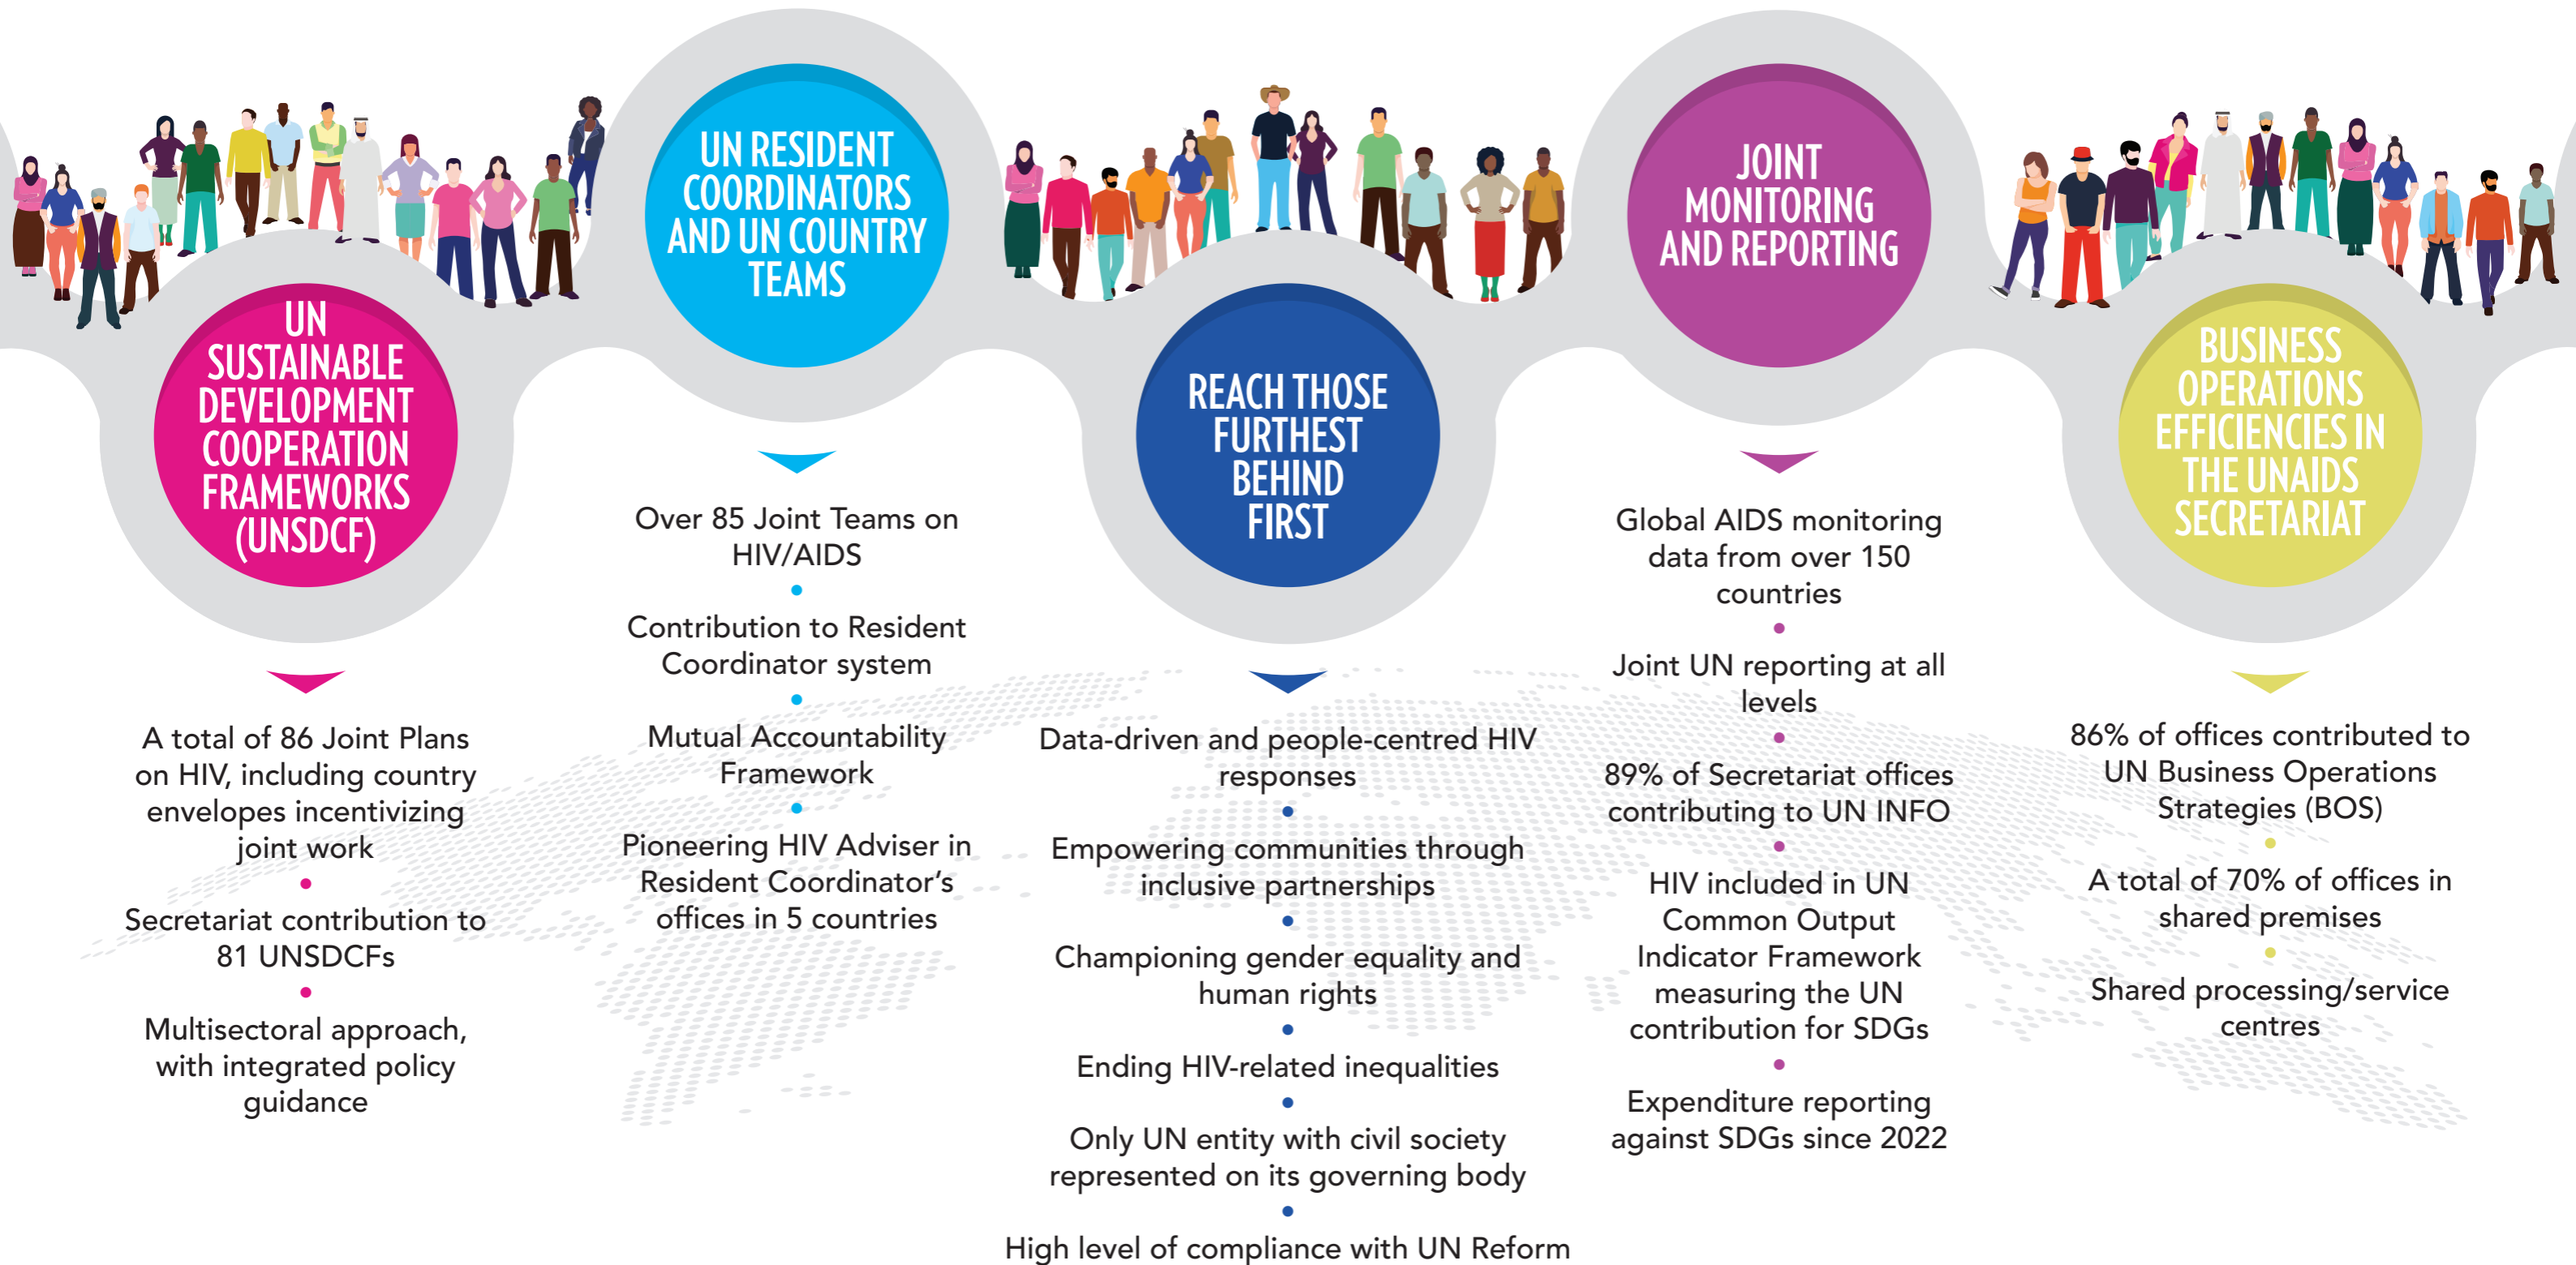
UN SUSTAINABLE DEVELOPMENT COOPERATION FRAMEWORKS (UNSDCF)

A total of 86 Joint Plans on HIV, including country envelopes incentivizing joint work

Secretariat contribution to 81 UNSDCFs

Multisectoral approach, with integrated policy guidance

UN RESIDENT COORDINATORS AND UN COUNTRY TEAMS

Over 85 Joint Teams on HIV/AIDS

Contribution to Resident Coordinator system

Mutual Accountability Framework

Pioneering HIV Adviser in Resident Coordinator's offices in 5 countries

REACH THOSE FURTHEST BEHIND FIRST

Data-driven and people-centred HIV responses

Empowering communities through inclusive partnerships

Championing gender equality and human rights

Ending HIV-related inequalities

Only UN entity with civil society represented on its governing body

High level of compliance with UN Reform

JOINT MONITORING AND REPORTING

Global AIDS monitoring data from over 150 countries

Joint UN reporting at all levels

89% of Secretariat offices contributing to UN INFO

HIV included in UN Common Output Indicator Framework measuring the UN contribution for SDGs

Expenditure reporting against SDGs since 2022

BUSINESS OPERATIONS EFFICIENCIES IN THE UNAIDS SECRETARIAT

86% of offices contributed to UN Business Operations Strategies (BOS)

A total of 70% of offices in shared premises

Shared processing/service centres